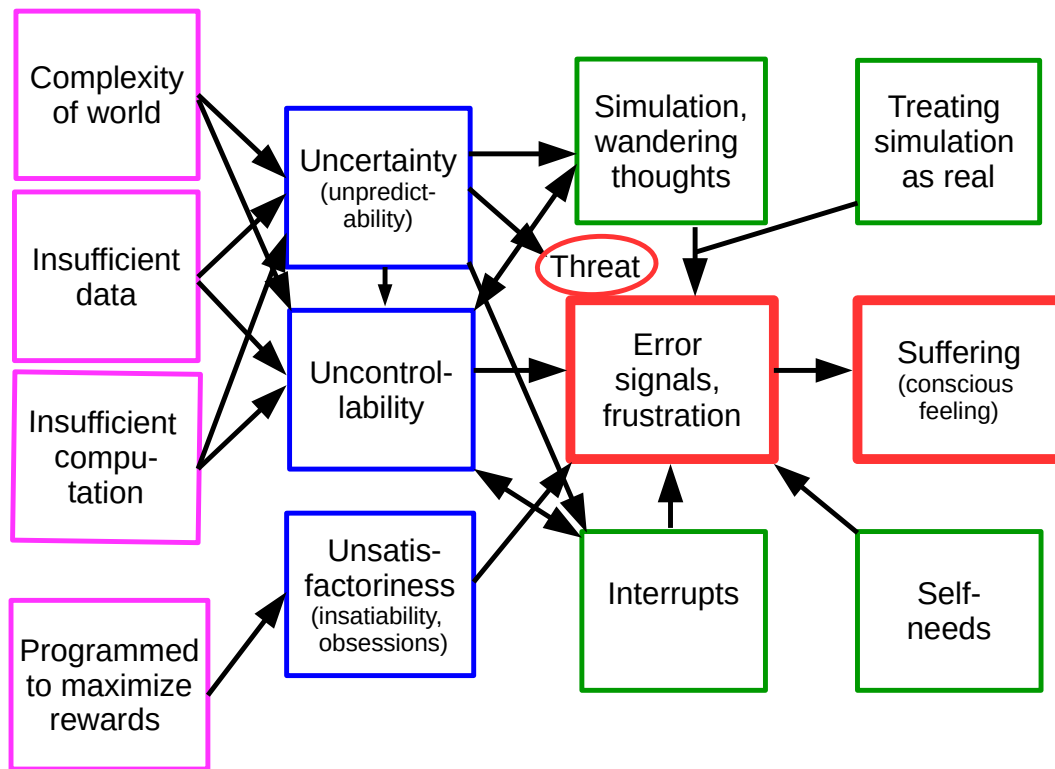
Complexity of world

Insufficient data

Insufficient computation

Programmed to maximize rewards

Uncertainty (unpredictability)

Uncontrollability

Unsatisfactoriness (insatiability, obsessions)

Simulation, wandering thoughts

Treating simulation as real

Threat

Error signals, frustration

Suffering (conscious feeling)

Interrupts

Self-needs